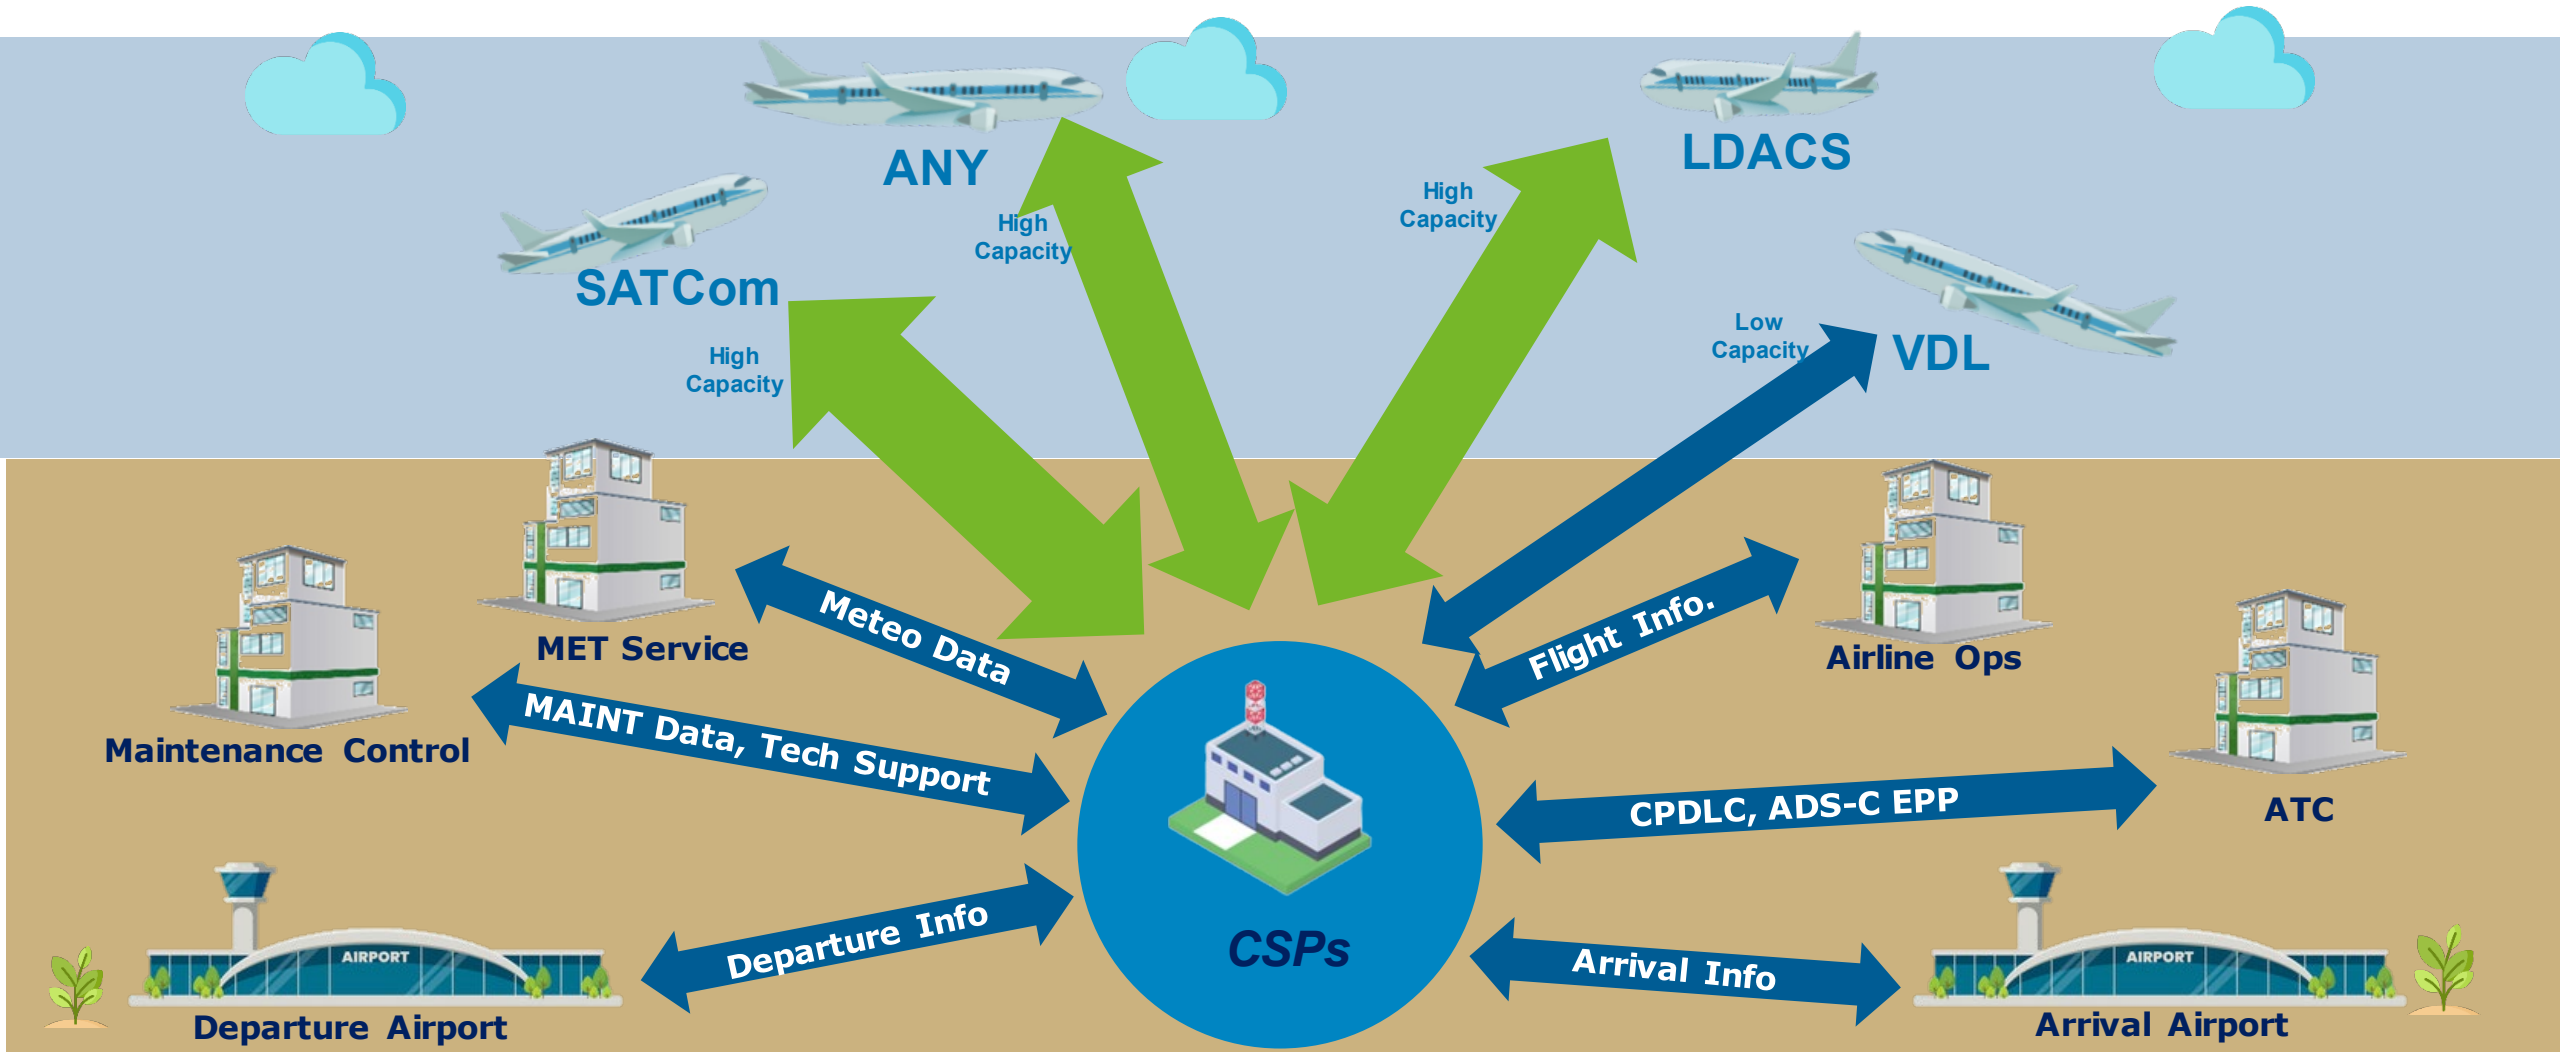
ANY

LDACS

SATCom

High Capacity

High Capacity

High Capacity

Low Capacity

VDL

MET Service

Meteo Data

Maintenance Control

MAINT Data, Tech Support

Flight Info.

Airline Ops

CPDLC, ADS-C EPP

ATC

CSPs

Departure Info

Arrival Info

AIRPORT

Departure Airport

AIRPORT

Arrival Airport